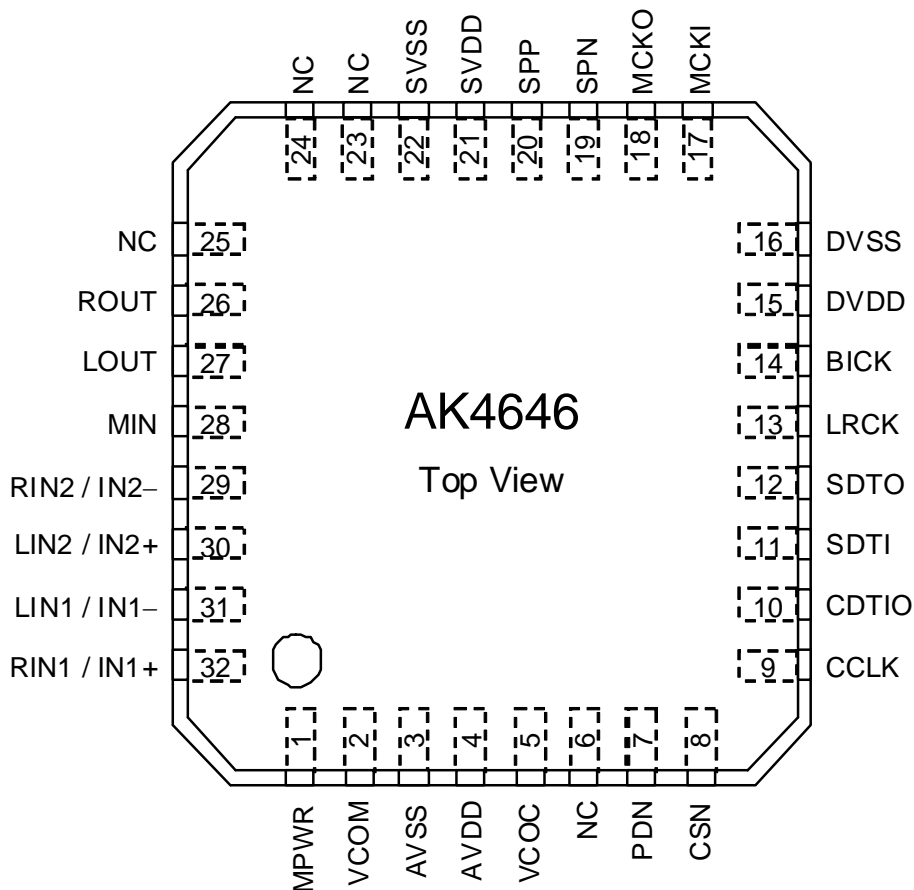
NC 24
NC 23
SVSS 22
SVDD 21
SPP 20
SPN 19
MCKO 18
MCKI 17

NC 25
ROUT 26
LOUT 27
MIN 28
RIN2 / IN2– 29
LIN2 / IN2+ 30
LIN1 / IN1– 31
RIN1 / IN1+ 32

16 DVSS
15 DVDD
14 BICK
13 LRCK
12 SDTO
11 SDTI
10 CDTIO
9 CCLK

AK4646
Top View

1 MPWR
2 VCOM
3 AVSS
4 AVDD
5 VCOC
6 NC
7 PDN
8 CSN